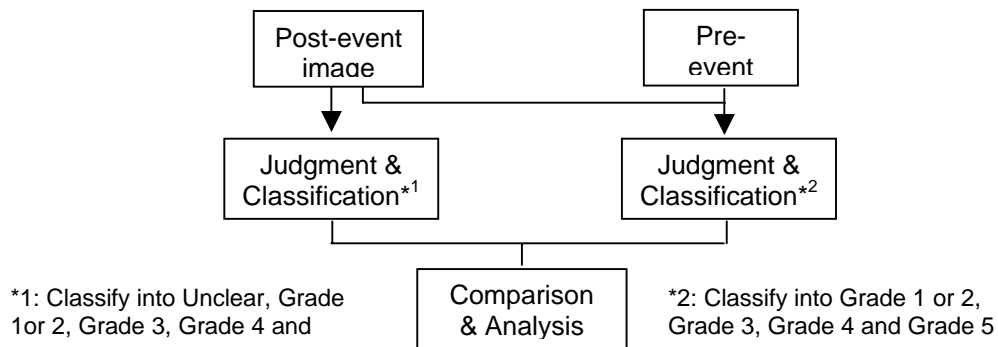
Post-event image

Pre-event

Judgment & Classification*1

Judgment & Classification*2

*1: Classify into Unclear, Grade 1or 2, Grade 3, Grade 4 and

Comparison & Analysis

*2: Classify into Grade 1 or 2, Grade 3, Grade 4 and Grade 5